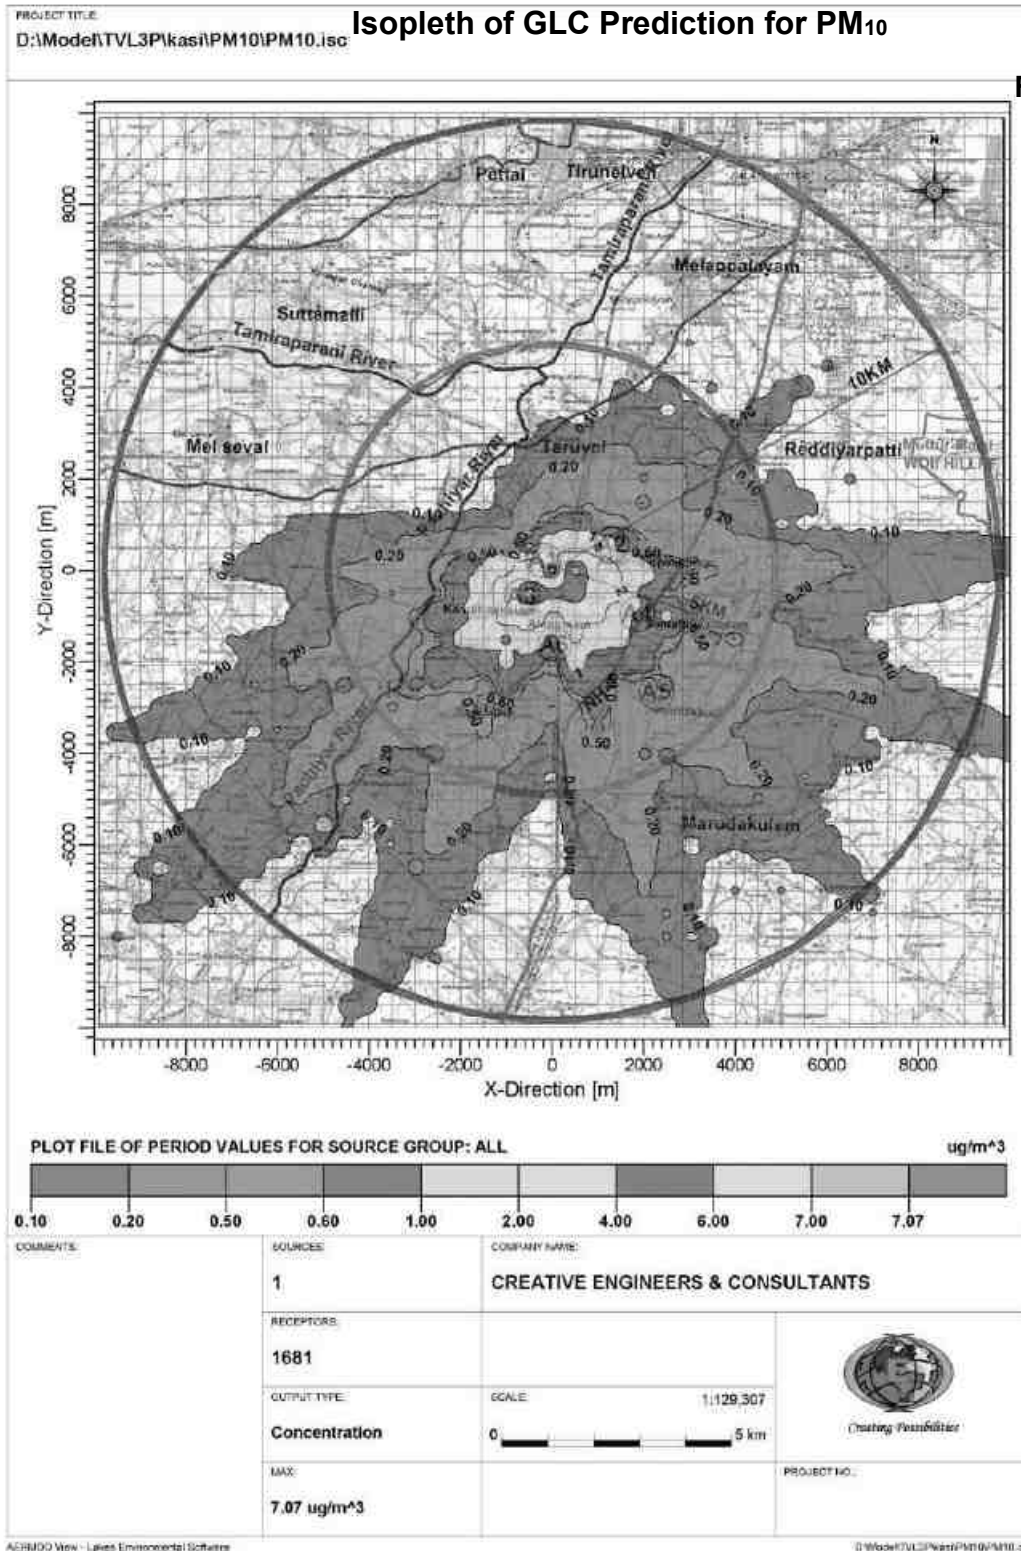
PROJECT TITLE:
D:\Model\TVL3P\kasi\PM10\PM10.isc

Isopleth of GLC Prediction for $PM_{10}$

N

Pettai
Tirunelveli
Tamiraparani River
Melappalayam
Suttamalli
Tamiraparani River
10KM
Mel seval
Taruvai
0.20
Reddiyarpatti
0.10
0.10
0.10
0.20
0.10
0.20
0.10
0.50
0.50
0.10
0.20
5KM
0.20
0.10
0.10
0.20
0.50
0.50
NH
0.10
0.20
0.50
AS
0.10
0.20
0.10
Marudakulam
0.10
0.20
0.50
0.10
0.10
0.10
0.10
0.10
0.10

Y-Direction [m]
8000
6000
4000
2000
0
-2000
-4000
-6000
-8000

-8000 -6000 -4000 -2000 0 2000 4000 6000 8000
X-Direction [m]

PLOT FILE OF PERIOD VALUES FOR SOURCE GROUP: ALL
ug/m^3
0.10 0.20 0.50 0.60 1.00 2.00 4.00 6.00 7.00 7.07

COMMENTS:
SOURCES:
1
COMPANY NAME:
CREATIVE ENGINEERS & CONSULTANTS
RECEPTORS:
1681
OUTPUT TYPE:
Concentration
SCALE:
1:129,307
0 5 km
Creating Possibilities
MAX:
7.07 ug/m^3
PROJECT NO.:

AERMOD View - Lakes Environmental Software
D:\Model\TVL3P\kasi\PM10\PM10.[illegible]